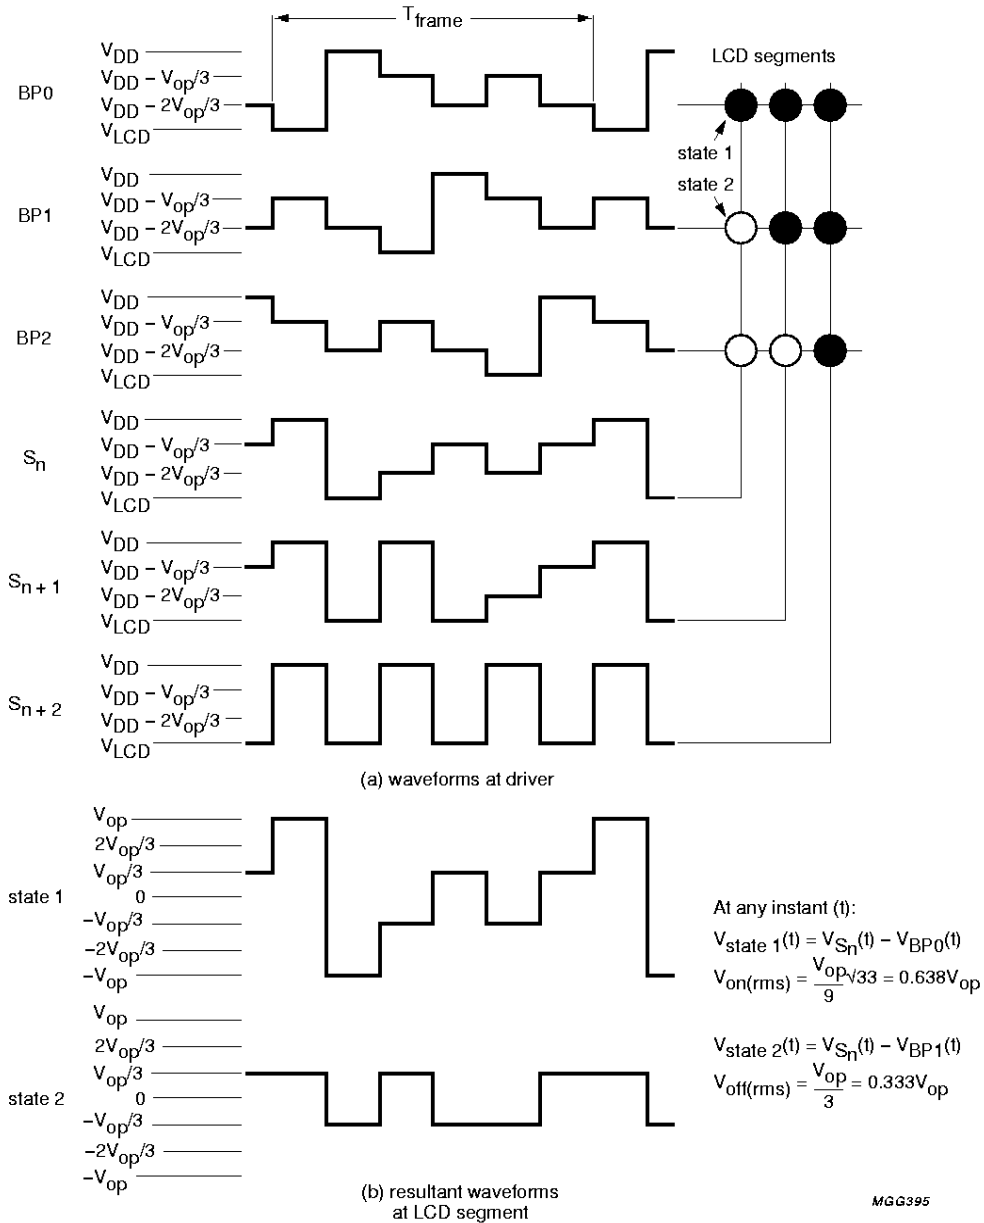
$T_{frame}$

LCD segments

BP0
$V_{DD}$
$V_{DD} - V_{op}/3$
$V_{DD} - 2V_{op}/3$
$V_{LCD}$

state 1
state 2

BP1
$V_{DD}$
$V_{DD} - V_{op}/3$
$V_{DD} - 2V_{op}/3$
$V_{LCD}$

BP2
$V_{DD}$
$V_{DD} - V_{op}/3$
$V_{DD} - 2V_{op}/3$
$V_{LCD}$

$S_n$
$V_{DD}$
$V_{DD} - V_{op}/3$
$V_{DD} - 2V_{op}/3$
$V_{LCD}$

$S_{n+1}$
$V_{DD}$
$V_{DD} - V_{op}/3$
$V_{DD} - 2V_{op}/3$
$V_{LCD}$

$S_{n+2}$
$V_{DD}$
$V_{DD} - V_{op}/3$
$V_{DD} - 2V_{op}/3$
$V_{LCD}$

(a) waveforms at driver

state 1
$V_{op}$
$2V_{op}/3$
$V_{op}/3$
0
$-V_{op}/3$
$-2V_{op}/3$
$-V_{op}$

state 2
$V_{op}$
$2V_{op}/3$
$V_{op}/3$
0
$-V_{op}/3$
$-2V_{op}/3$
$-V_{op}$

At any instant (t):
$V_{state\ 1}(t) = V_{S_n}(t) - V_{BP0}(t)$
$V_{on(rms)} = \frac{V_{op}}{9}\sqrt{33} = 0.638V_{op}$

$V_{state\ 2}(t) = V_{S_n}(t) - V_{BP1}(t)$
$V_{off(rms)} = \frac{V_{op}}{3} = 0.333V_{op}$

(b) resultant waveforms at LCD segment

MGG395